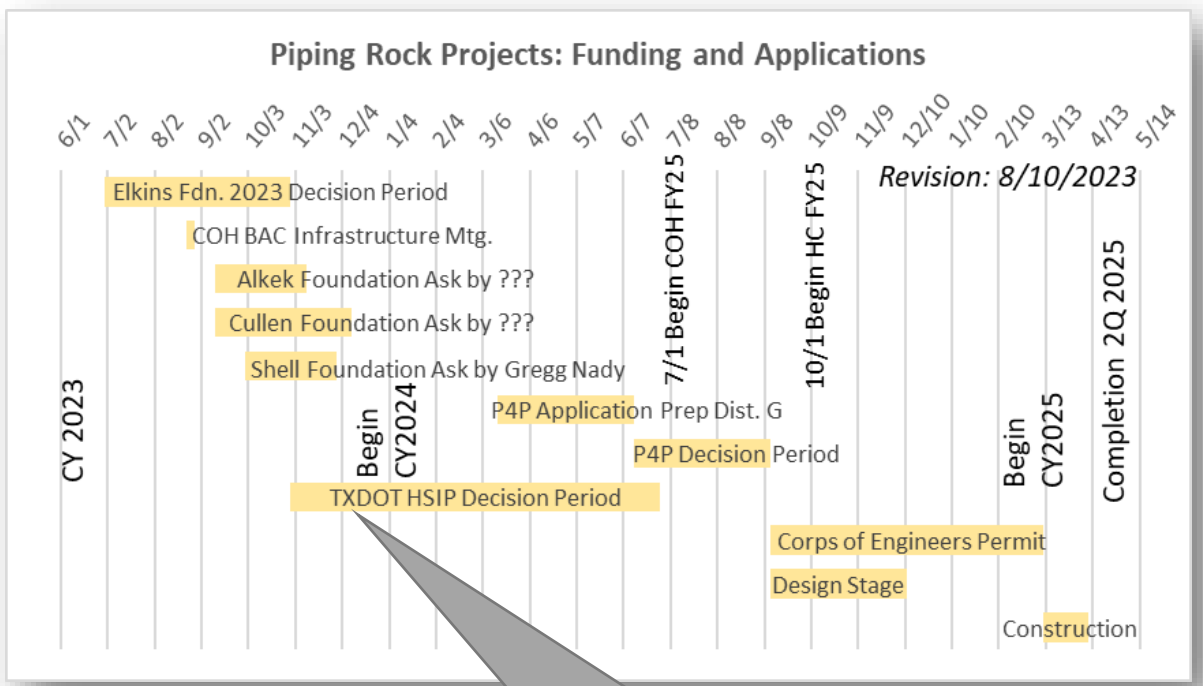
Piping Rock Projects: Funding and Applications

6/1 7/2 8/2 9/2 10/3 11/3 12/4 1/4 2/4 3/6 4/6 5/7 6/7 7/8 8/8 9/8 10/9 11/9 12/10 1/10 2/10 3/13 4/13 5/14

Revision: 8/10/2023

Elkins Fdn. 2023 Decision Period

COH BAC Infrastructure Mtg.

Alkek Foundation Ask by ???

Cullen Foundation Ask by ???

Shell Foundation Ask by Gregg Nady

P4P Application Prep Dist. G

P4P Decision Period

TXDOT HSIP Decision Period

Corps of Engineers Permit

Design Stage

Construction

CY 2023

Begin CY2024

7/1 Begin COH FY25

10/1 Begin HC FY25

Begin CY2025

Completion 2Q 2025